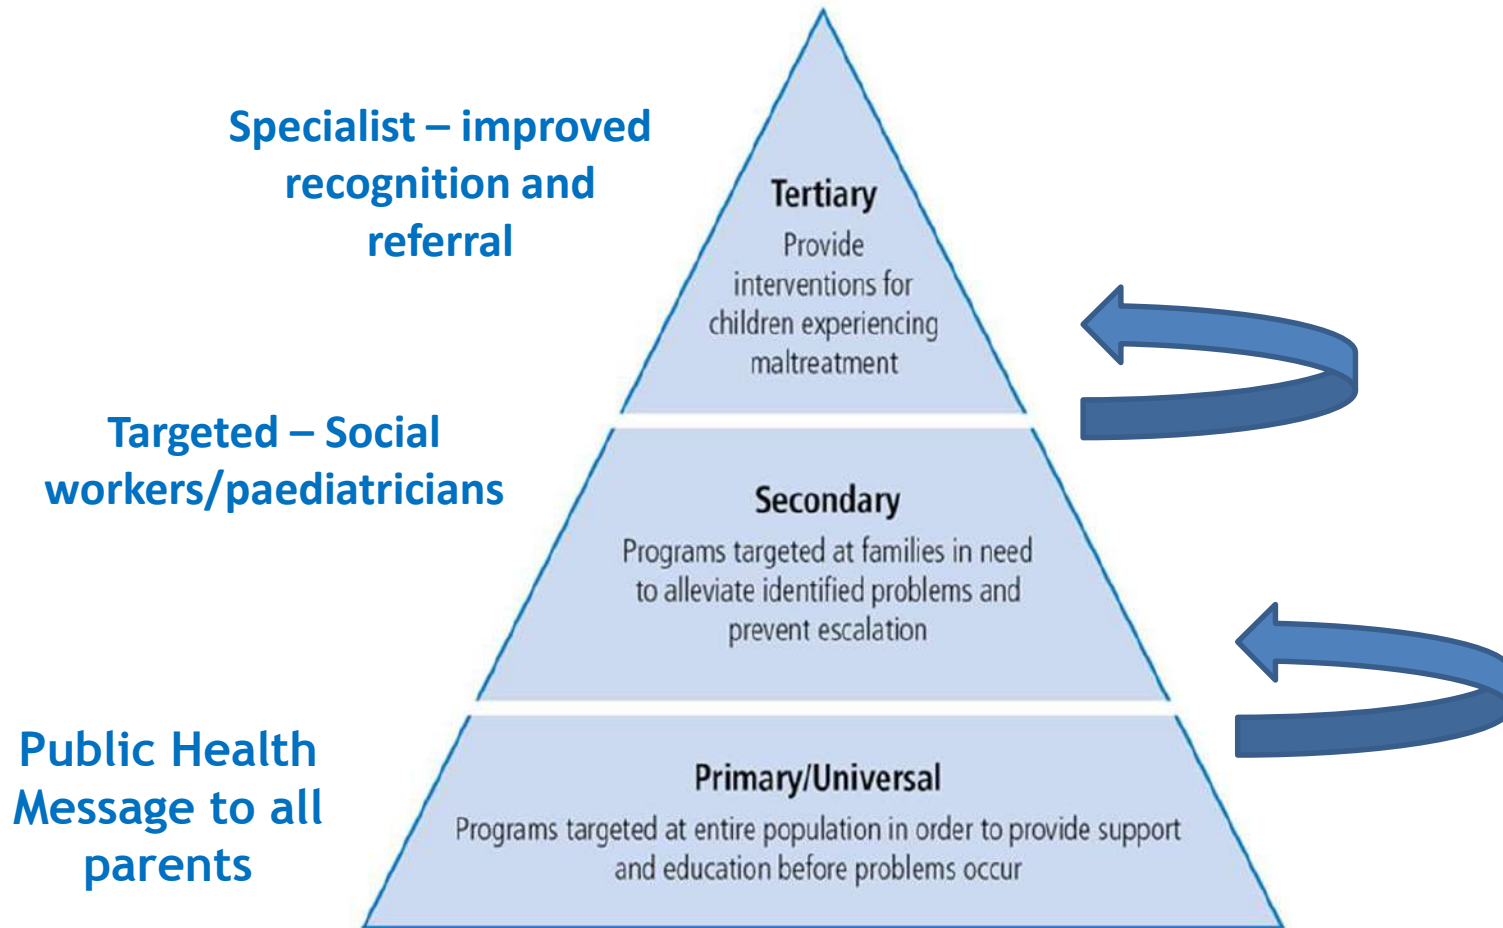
Specialist – improved recognition and referral

Tertiary

Provide interventions for children experiencing maltreatment

Targeted – Social workers/paediatricians

Secondary

Programs targeted at families in need to alleviate identified problems and prevent escalation

Public Health Message to all parents

Primary/Universal

Programs targeted at entire population in order to provide support and education before problems occur